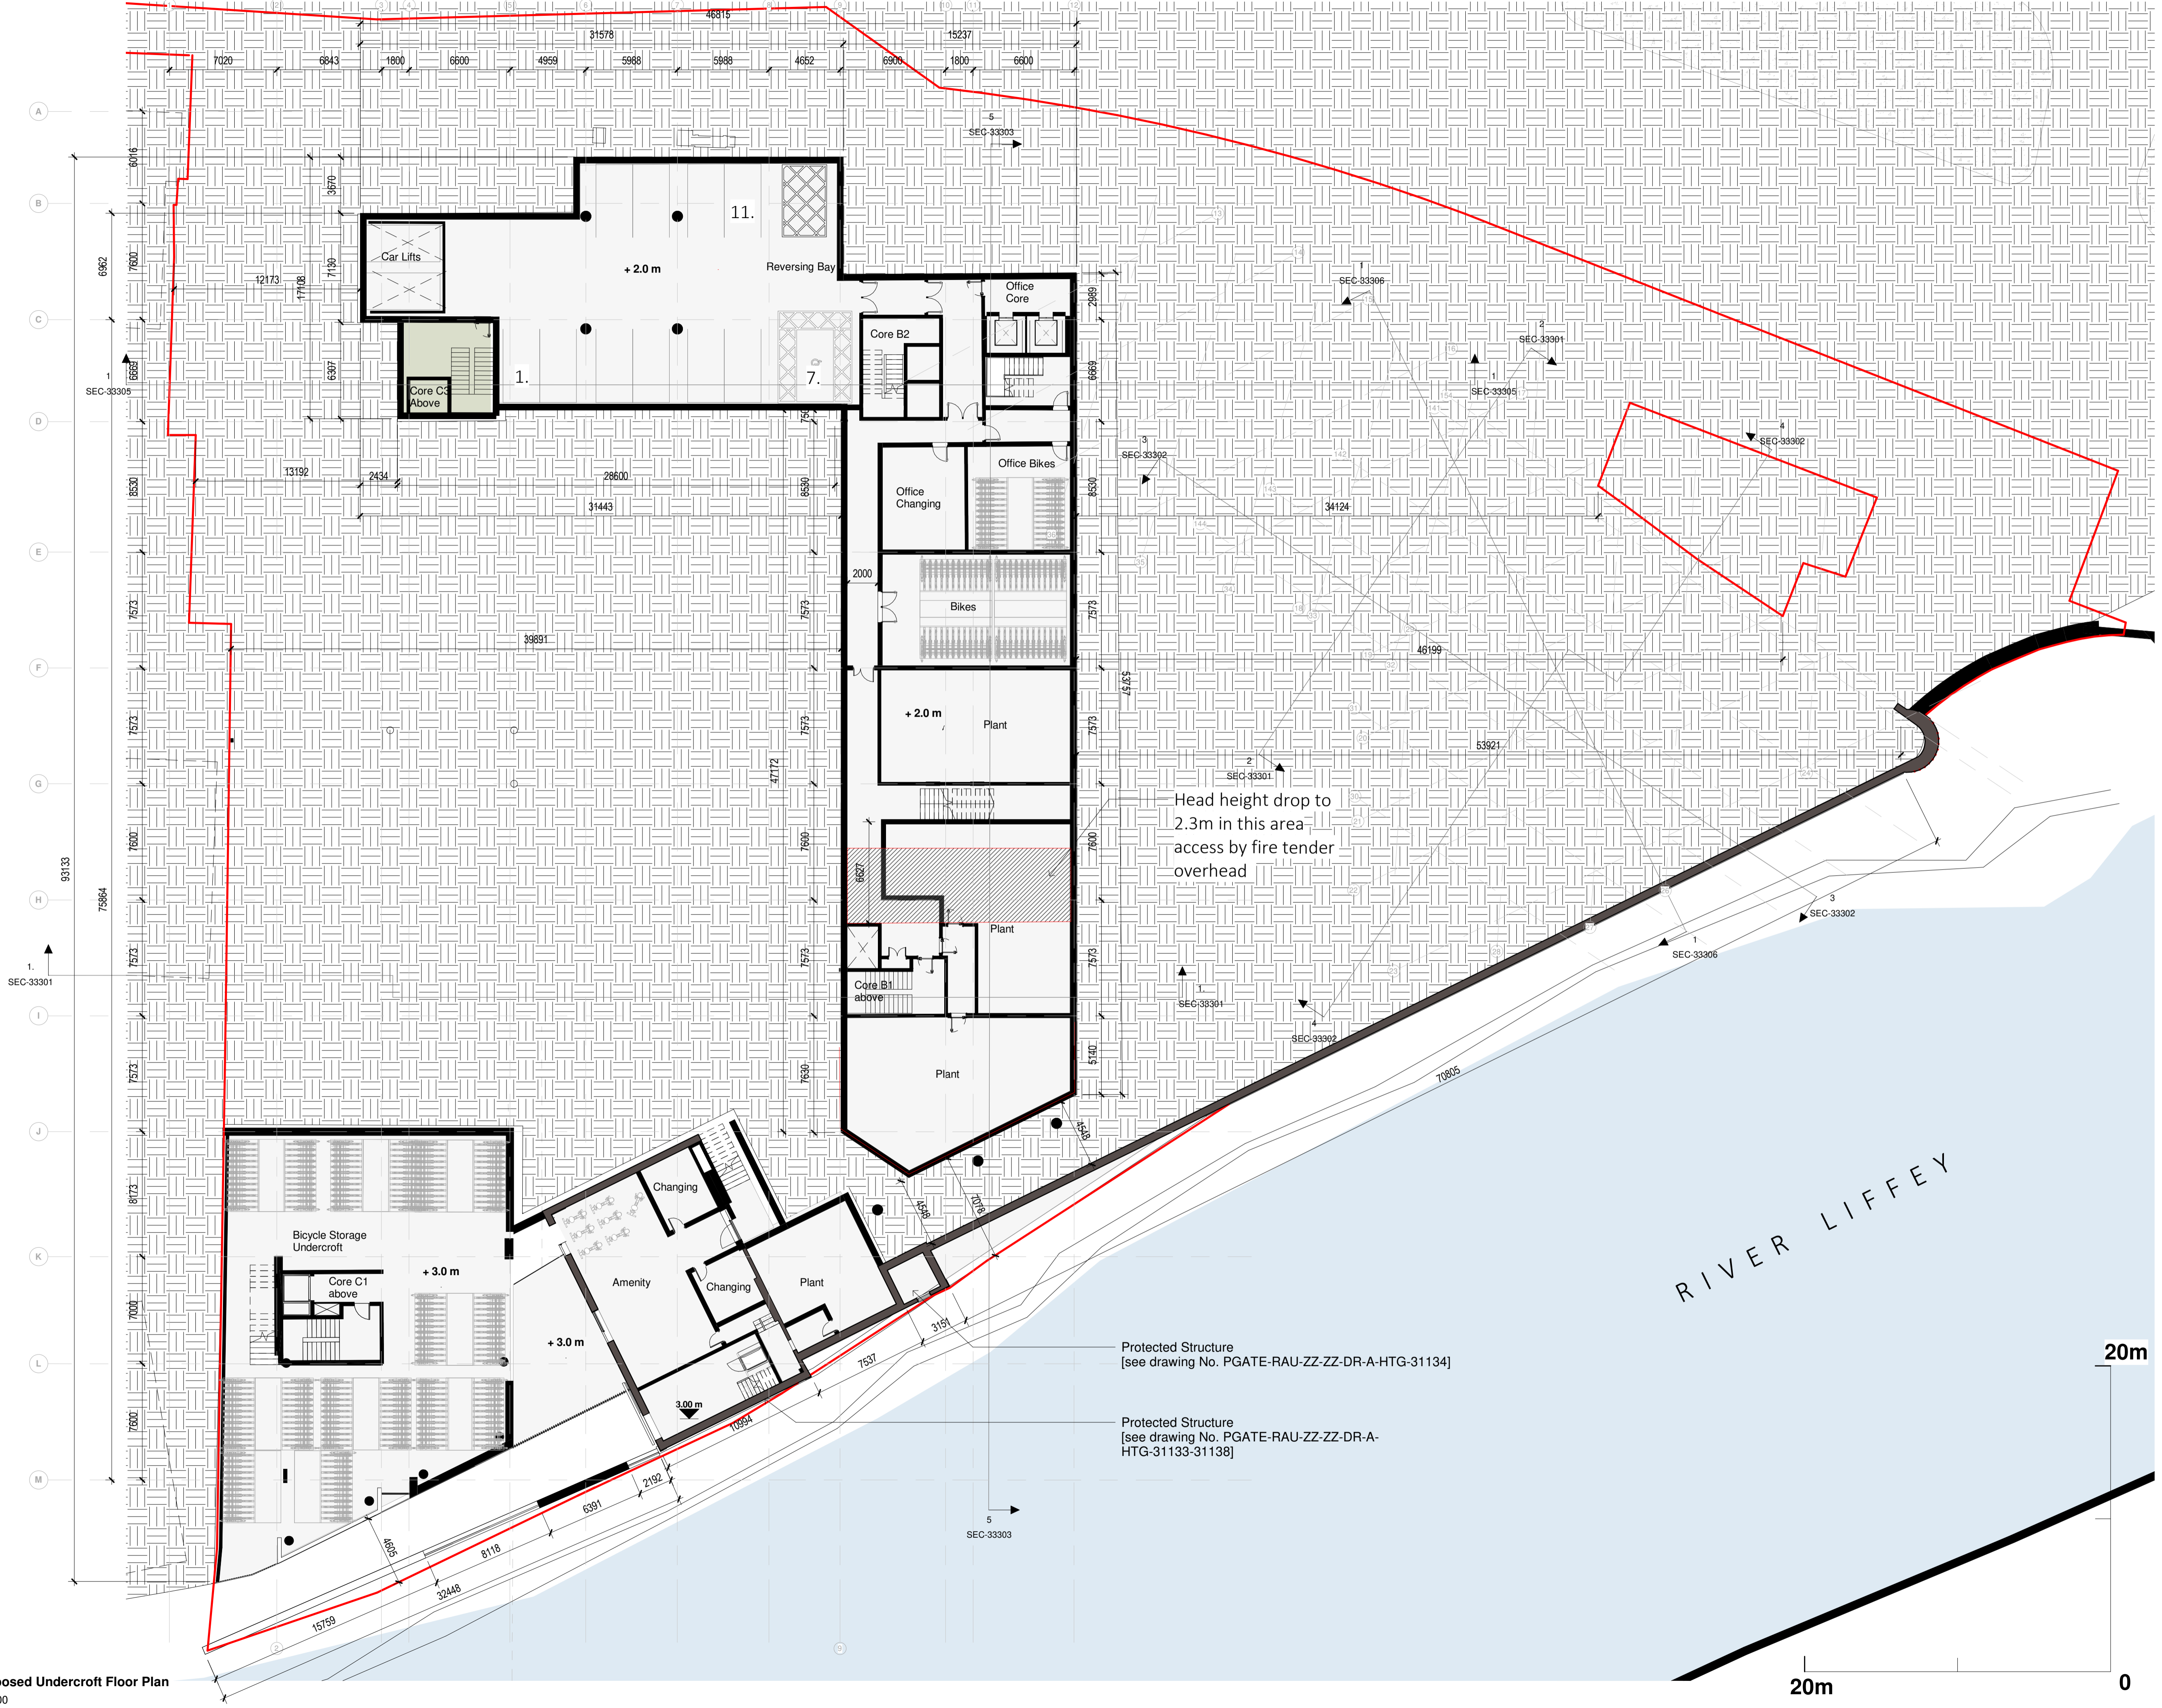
46815
31578
15237
7020 6843 1800 6600 4959 5988 5988 4652 6900 1800 6600

A
B
C
D
E
F
G
H
I
J
K
L
M

5
SEC-33303

11.
Car Lifts
+ 2.0 m
Reversing Bay
Office Core
Core B2
Core C3 Above
1.
7.

12173
17108
7130
6016
3570
7600
6962
6669
6307
2989
6669

1
SEC-33305

SEC-33306
2
SEC-33301
1
SEC-33305
3
SEC-33302
4
SEC-33302

13192
2434
28600
31443
8530
8530
8530
Office Changing
Office Bikes
34124

2000
Bikes
7573
7573
7573
39891
46199
53757
+ 2.0 m
Plant
7573
7573
7573
47172
53921

2
SEC-33301

Head height drop to 2.3m in this area access by fire tender overhead

7600
7600
7600
6627
Plant
93133
75864
7573
7573
7573

1.
SEC-33301

Core B1 above
3
SEC-33302
1
SEC-33306
1
SEC-33301
4
SEC-33302

Plant
7573
7630
5140
70805
4548
4548
7078

8173
Bicycle Storage Undercroft
Core C1 above
+ 3.0 m
Changing
Amenity
Changing
Plant
+ 3.0 m
3.00 m
7000
7600

RIVER LIFFEY

Protected Structure
[see drawing No. PGATE-RAU-ZZ-ZZ-DR-A-HTG-31134]

Protected Structure
[see drawing No. PGATE-RAU-ZZ-ZZ-DR-A-HTG-31133-31138]

3151
7537
10994
2192
6391
4695
8118
32448
15759

5
SEC-33303

20m
20m
0

osed Undercroft Floor Plan